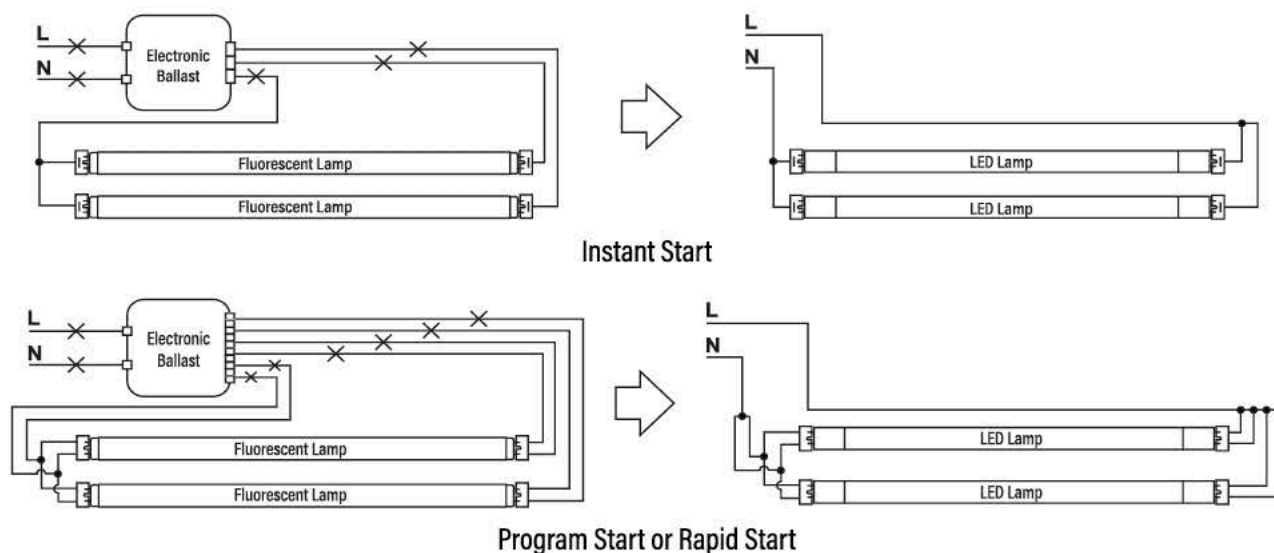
L
N
Electronic Ballast
Fluorescent Lamp
Fluorescent Lamp

L
N
LED Lamp
LED Lamp

Instant Start

L
N
Electronic Ballast
Fluorescent Lamp
Fluorescent Lamp

L
N
LED Lamp
LED Lamp

Program Start or Rapid Start